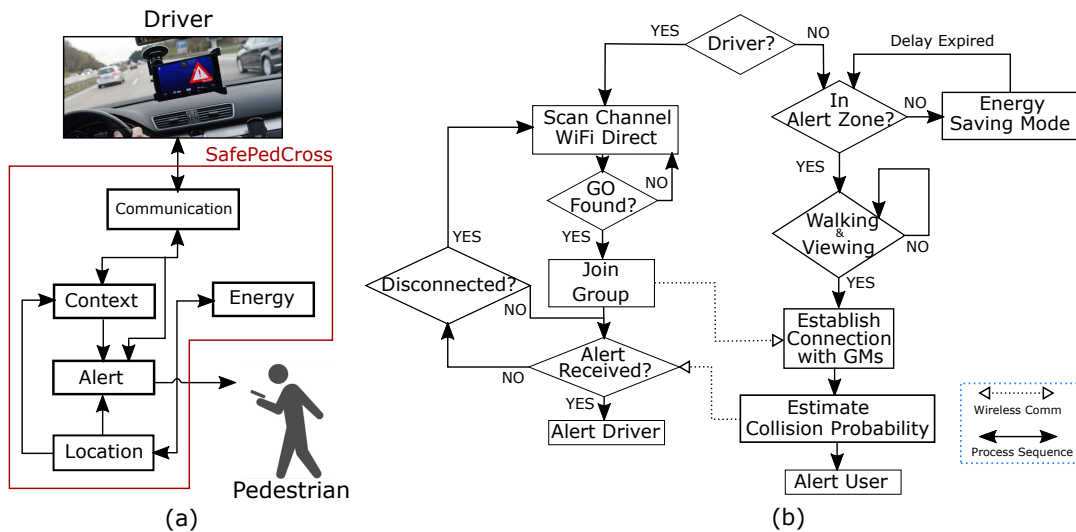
Driver

SafePedCross

Communication

Context

Energy

Alert

Location

Pedestrian

(a)

YES

Driver?

NO

Delay Expired

Scan Channel WiFi Direct

In Alert Zone?

NO

Energy Saving Mode

GO Found?

NO

YES

YES

YES

Walking & Viewing

NO

Disconnected?

Join Group

YES

NO

Establish Connection with GMs

NO

Alert Received?

YES

Estimate Collision Probability

Alert Driver

Alert User

Wireless Comm

Process Sequence

(b)